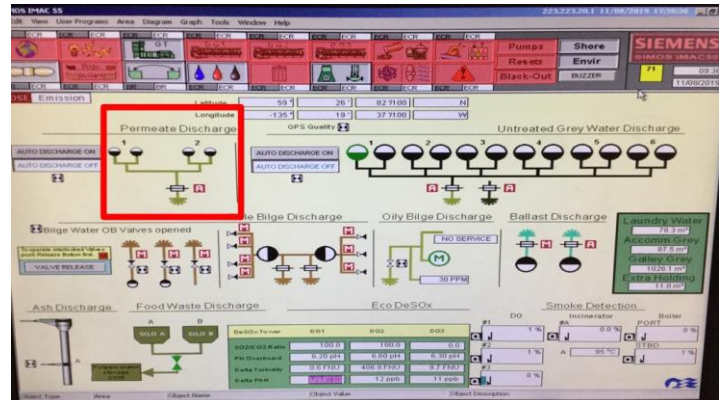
IOS IMAC 55
dit View User Programs Area Diagram Graph Tools Window Help
223.223.20.1 11/08/2019 19:00:30

ECR ECR ECR ECR ECR ECR ECR ECR ECR ECR ECR ECR
GT
Pumps
Resets
Black-Out
Shore
Envir
BUZZER
SIEMENS
SIMOS IMAC55
09:30
11/08/2019

ost Emission
Latitude 59 ° 26 ' 82 ?100 N
Longitude -135 ° 19 ' 37 ?100 W
GPS Quality

Permeate Discharge
AUTO DISCHARGE ON
AUTO DISCHARGE OFF
1 2

AUTO DISCHARGE ON
AUTO DISCHARGE OFF

Untreated Grey Water Discharge
1 2 3 4 5 6

Bilge Water OB Valves opened
To operate interlocked Valves push Release Button first
VALVE RELEASE

le Bilge Discharge

Oily Bilge Discharge
NO SERVICE
M
30 PPM

Ballast Discharge

Laundry Water
78.3 m³
Accomm Grey
87.5 m³
Galley Grey
1026.1 m³
Extra Holding
11.0 m³

Ash Discharge

Food Waste Discharge
A B
SILO A SILO B

Eco DeSOx
| DeSOx Tower | 001 | 002 | 003 |
|---|---|---|---|
| SO2/CO2 Ratio | 100.0 | 100.0 | 0.0 |
| PH Overboard | 6.20 pH | 6.60 pH | 6.30 pH |
| Delta Turbidity | 0.0 FNU | 406.9 FNU | 3.7 FNU |
| Delta PAH | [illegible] | 12 ppb | 11 ppb |

#1
1 %
#2
1 %
#3
0 %

Smoke Detection
DG
Incinerator
#A
0.0 %
A 95 °C
Boiler
PORT
0 %
STBD
1 %

Alert Type Area Object Name Object Value Object Description